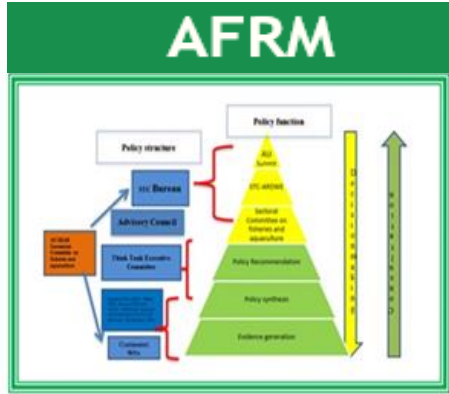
AFRM

Policy function

Policy structure

AU Summit

STC-ARDWE

Sectoral Committee on fisheries and aquaculture

STC Bureau

Advisory Council

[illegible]

Think Tank Executive Committee

Policy Recommendation

Policy synthesis

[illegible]

Evidence generation

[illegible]